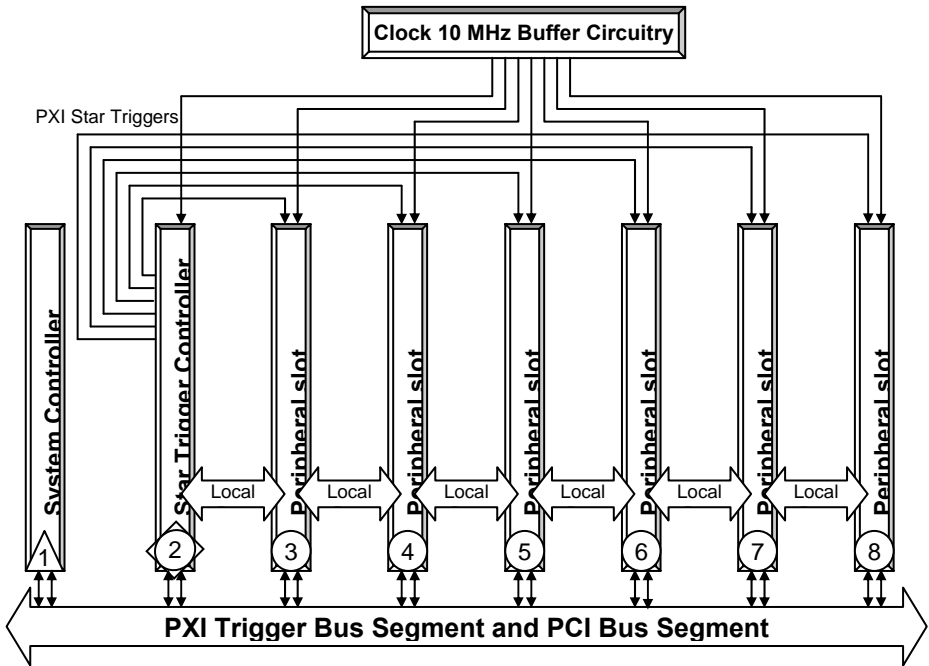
Clock 10 MHz Buffer Circuitry

PXI Star Triggers

System Controller

Star Trigger Controller

Peripheral slot

Peripheral slot

Peripheral slot

Peripheral slot

Peripheral slot

Peripheral slot

Local

Local

Local

Local

Local

Local

1

2

3

4

5

6

7

8

PXI Trigger Bus Segment and PCI Bus Segment